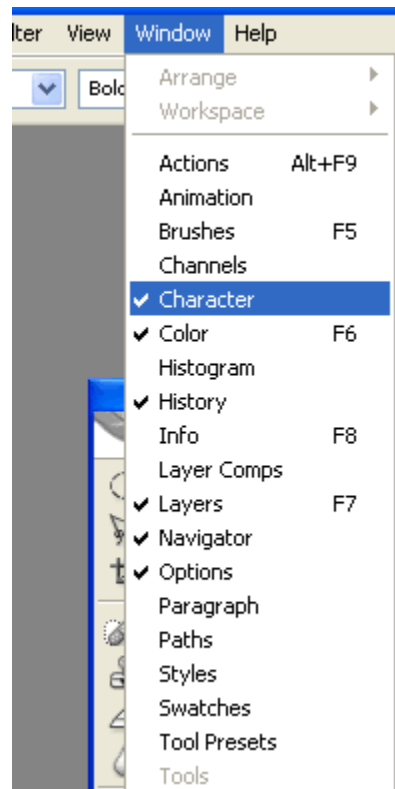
lter View Window Help

Bolc

Arrange
Workspace

Actions Alt+F9
Animation
Brushes F5
Channels
✔ Character
✔ Color F6
Histogram
✔ History
Info F8
Layer Comps
✔ Layers F7
✔ Navigator
✔ Options
Paragraph
Paths
Styles
Swatches
Tool Presets
Tools